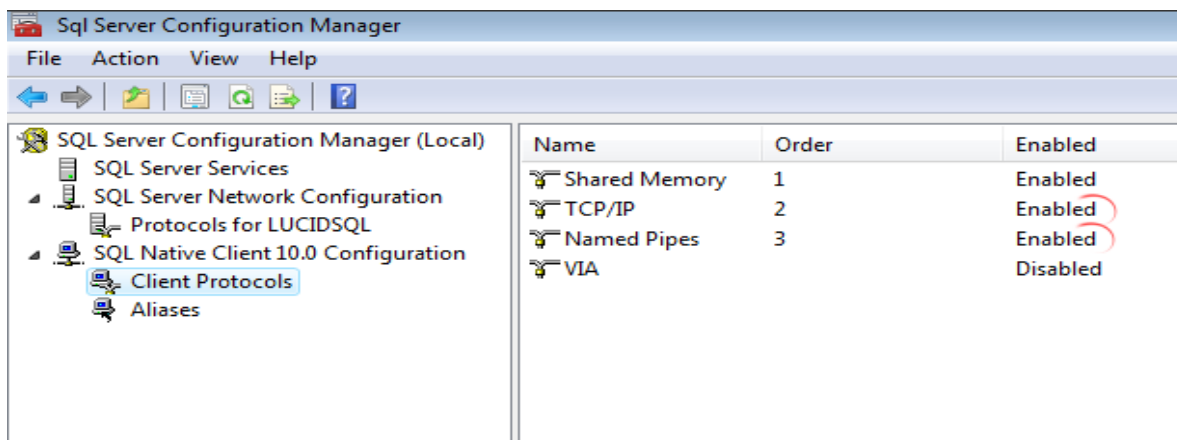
Sql Server Configuration Manager

File Action View Help

SQL Server Configuration Manager (Local)
SQL Server Services
SQL Server Network Configuration
Protocols for LUCIDSQL
SQL Native Client 10.0 Configuration
Client Protocols
Aliases

| Name | Order | Enabled |
|---|---|---|
| Shared Memory | 1 | Enabled |
| TCP/IP | 2 | Enabled |
| Named Pipes | 3 | Enabled |
| VIA | | Disabled |